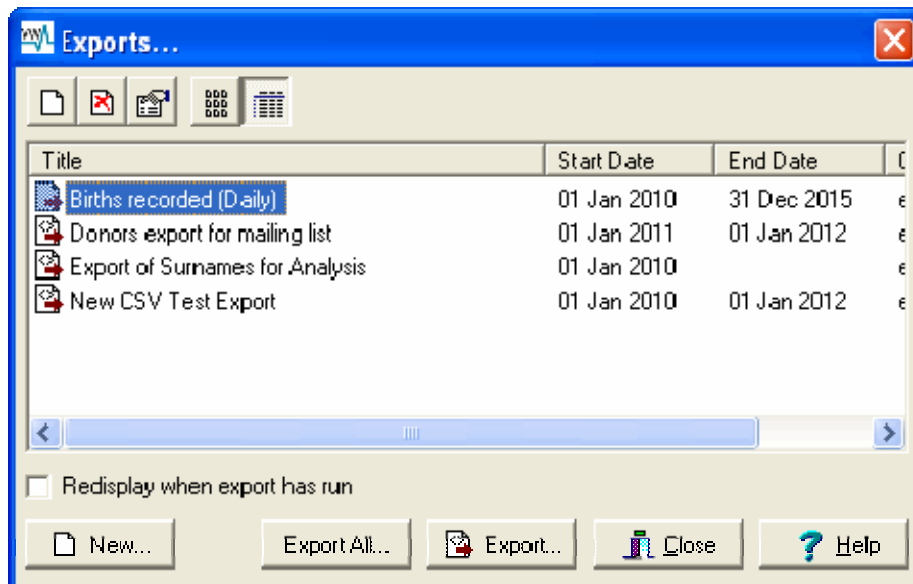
Exports...

| Title | Start Date | End Date | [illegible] |
|---|---|---|---|
| Births recorded (Daily) | 01 Jan 2010 | 31 Dec 2015 | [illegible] |
| Donors export for mailing list | 01 Jan 2011 | 01 Jan 2012 | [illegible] |
| Export of Surnames for Analysis | 01 Jan 2010 | | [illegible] |
| New CSV Test Export | 01 Jan 2010 | 01 Jan 2012 | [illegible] |

Redisplay when export has run

New...
Export All...
Export...
Close
Help